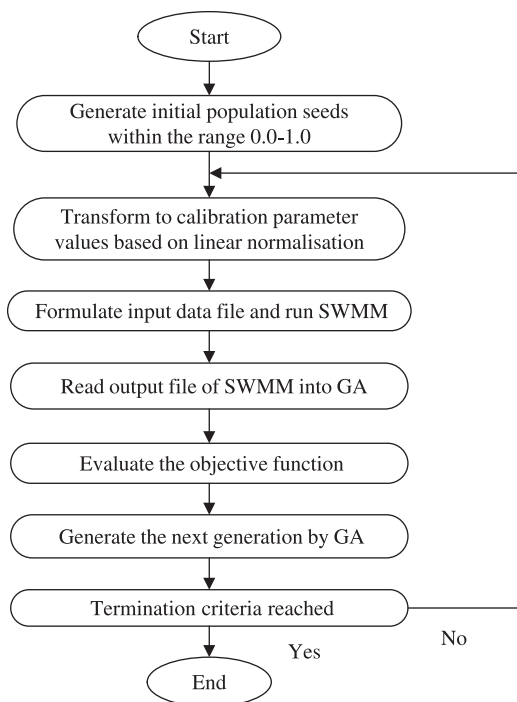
Start

Generate initial population seeds within the range 0.0-1.0

Transform to calibration parameter values based on linear normalisation

Formulate input data file and run SWMM

Read output file of SWMM into GA

Evaluate the objective function

Generate the next generation by GA

Termination criteria reached

No

Yes

End